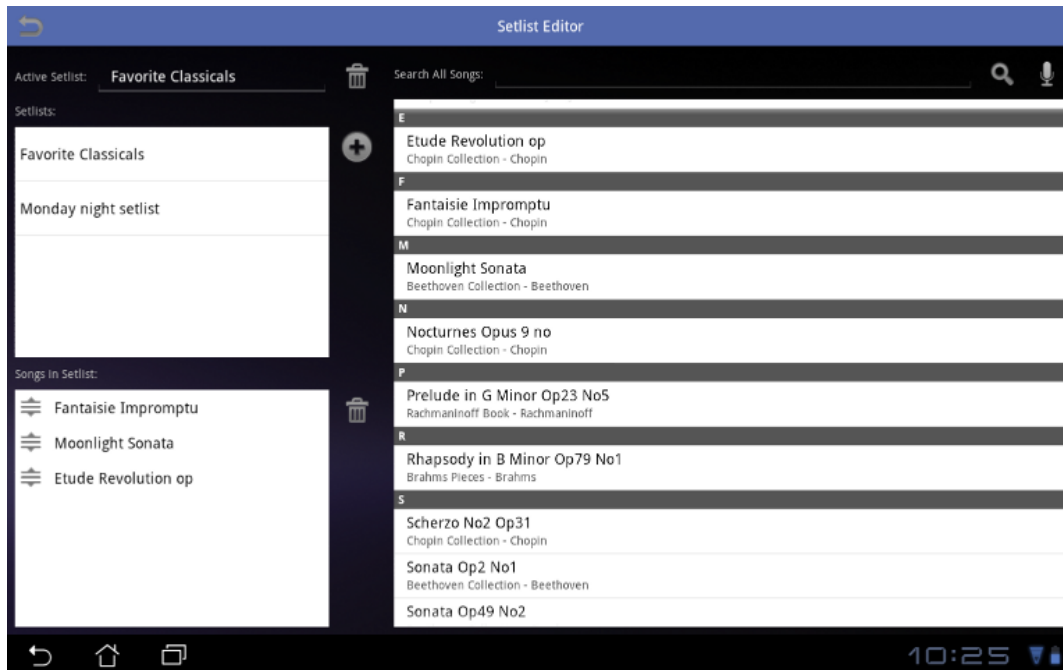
Setlist Editor

Active Setlist: Favorite Classicals

Setlists:

Favorite Classicals

Monday night setlist

Songs in Setlist:

Fantaisie Impromptu

Moonlight Sonata

Etude Revolution op

Search All Songs:

E

Etude Revolution op
Chopin Collection - Chopin

F

Fantaisie Impromptu
Chopin Collection - Chopin

M

Moonlight Sonata
Beethoven Collection - Beethoven

N

Nocturnes Opus 9 no
Chopin Collection - Chopin

P

Prelude in G Minor Op23 No5
Rachmaninoff Book - Rachmaninoff

R

Rhapsody in B Minor Op79 No1
Brahms Pieces - Brahms

S

Scherzo No2 Op31
Chopin Collection - Chopin

Sonata Op2 No1
Beethoven Collection - Beethoven

Sonata Op49 No2

10:25